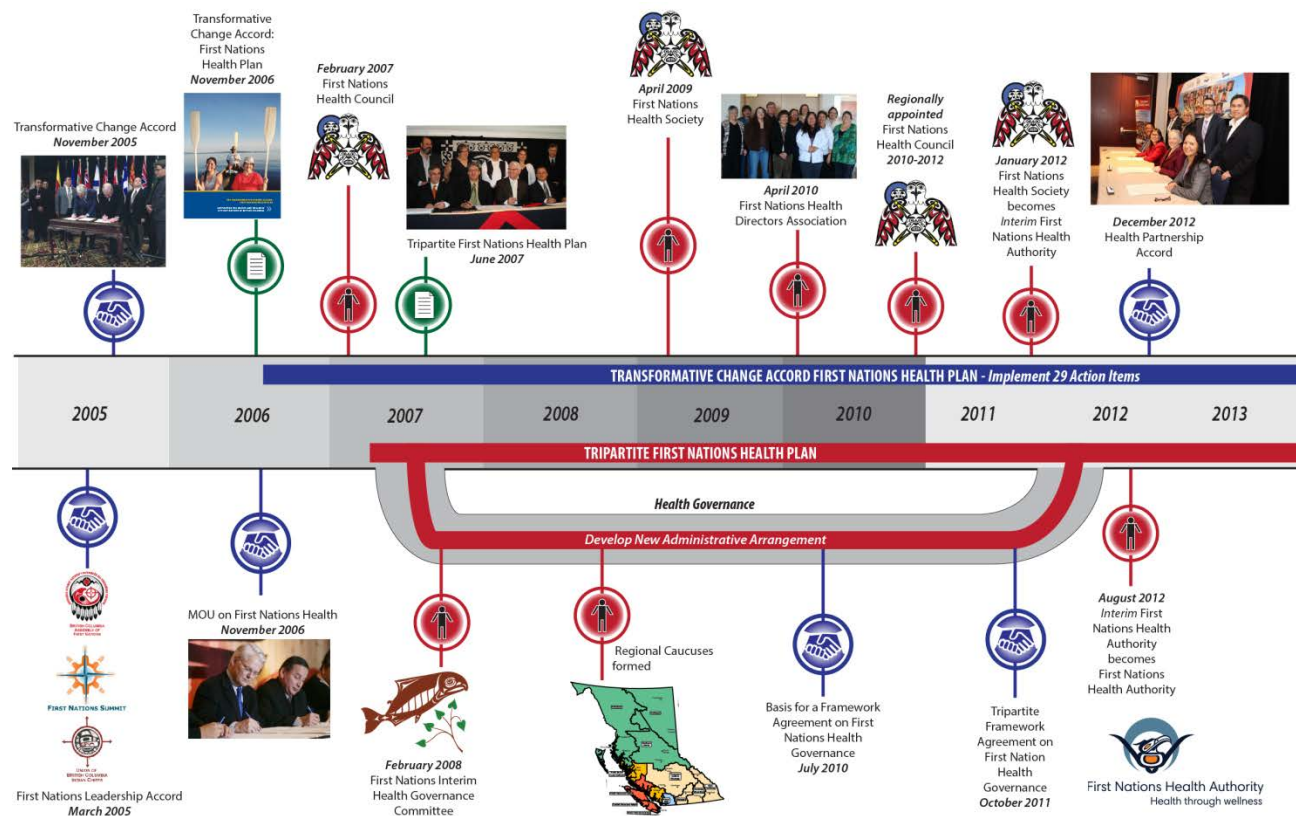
Transformative Change Accord
*November 2005*

Transformative Change Accord: First Nations Health Plan
*November 2006*

*February 2007*
First Nations Health Council

Tripartite First Nations Health Plan
*June 2007*

*April 2009*
First Nations Health Society

*April 2010*
First Nations Health Directors Association

*Regionally appointed*
First Nations Health Council
*2010-2012*

*January 2012*
First Nations Health Society becomes *Interim* First Nations Health Authority

*December 2012*
Health Partnership Accord

TRANSFORMATIVE CHANGE ACCORD FIRST NATIONS HEALTH PLAN - *Implement 29 Action Items*

2005 2006 2007 2008 2009 2010 2011 2012 2013

TRIPARTITE FIRST NATIONS HEALTH PLAN

*Health Governance*

*Develop New Administrative Arrangement*

BRITISH COLUMBIA ASSEMBLY OF FIRST NATIONS

FIRST NATIONS SUMMIT

UNION OF BRITISH COLUMBIA INDIAN CHIEFS

First Nations Leadership Accord
*March 2005*

MOU on First Nations Health
*November 2006*

*February 2008*
First Nations Interim Health Governance Committee

Regional Caucuses formed

Basis for a Framework Agreement on First Nations Health Governance
*July 2010*

Tripartite Framework Agreement on First Nation Health Governance
*October 2011*

*August 2012*
*Interim* First Nations Health Authority becomes First Nations Health Authority

First Nations Health Authority
Health through wellness